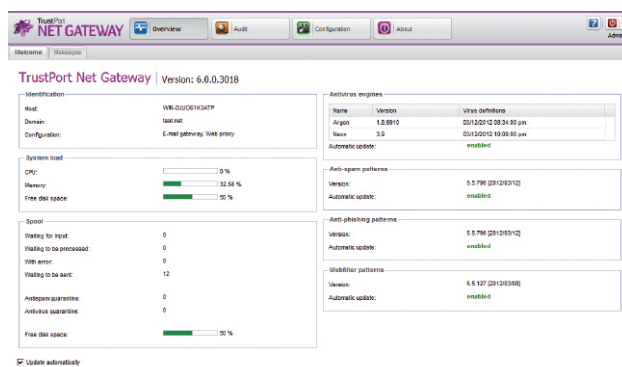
TrustPort NET GATEWAY

Overview

Audit

Configuration

About

Adm

Welcome

Messages

TrustPort Net Gateway | Version: 6.0.0.3018

Identification

Host: WIN-DJUO61K3ATP

Domain: test.net

Configuration: E-mail gateway, Web proxy

System load

CPU: 0 %

Memory: 32.58 %

Free disk space: 50 %

Spool

Waiting for input: 0

Waiting to be processed: 0

With error: 0

Waiting to be sent: 12

Antispam quarantine: 0

Antivirus quarantine: 0

Free disk space: 50 %

Antivirus engines

| Name | Version | Virus definitions |
|---|---|---|
| Argon | 1.0.0910 | 03/12/2012 08:34:00 pm |
| Neon | 3.0 | 03/12/2012 10:00:00 pm |

Automatic update: enabled

Anti-spam patterns

Version: 5.5.796 [2012/03/12]

Automatic update: enabled

Anti-phishing patterns

Version: 5.5.796 [2012/03/12]

Automatic update: enabled

Webfilter patterns

Version: 5.5.127 [2012/03/08]

Automatic update: enabled

Update automatically